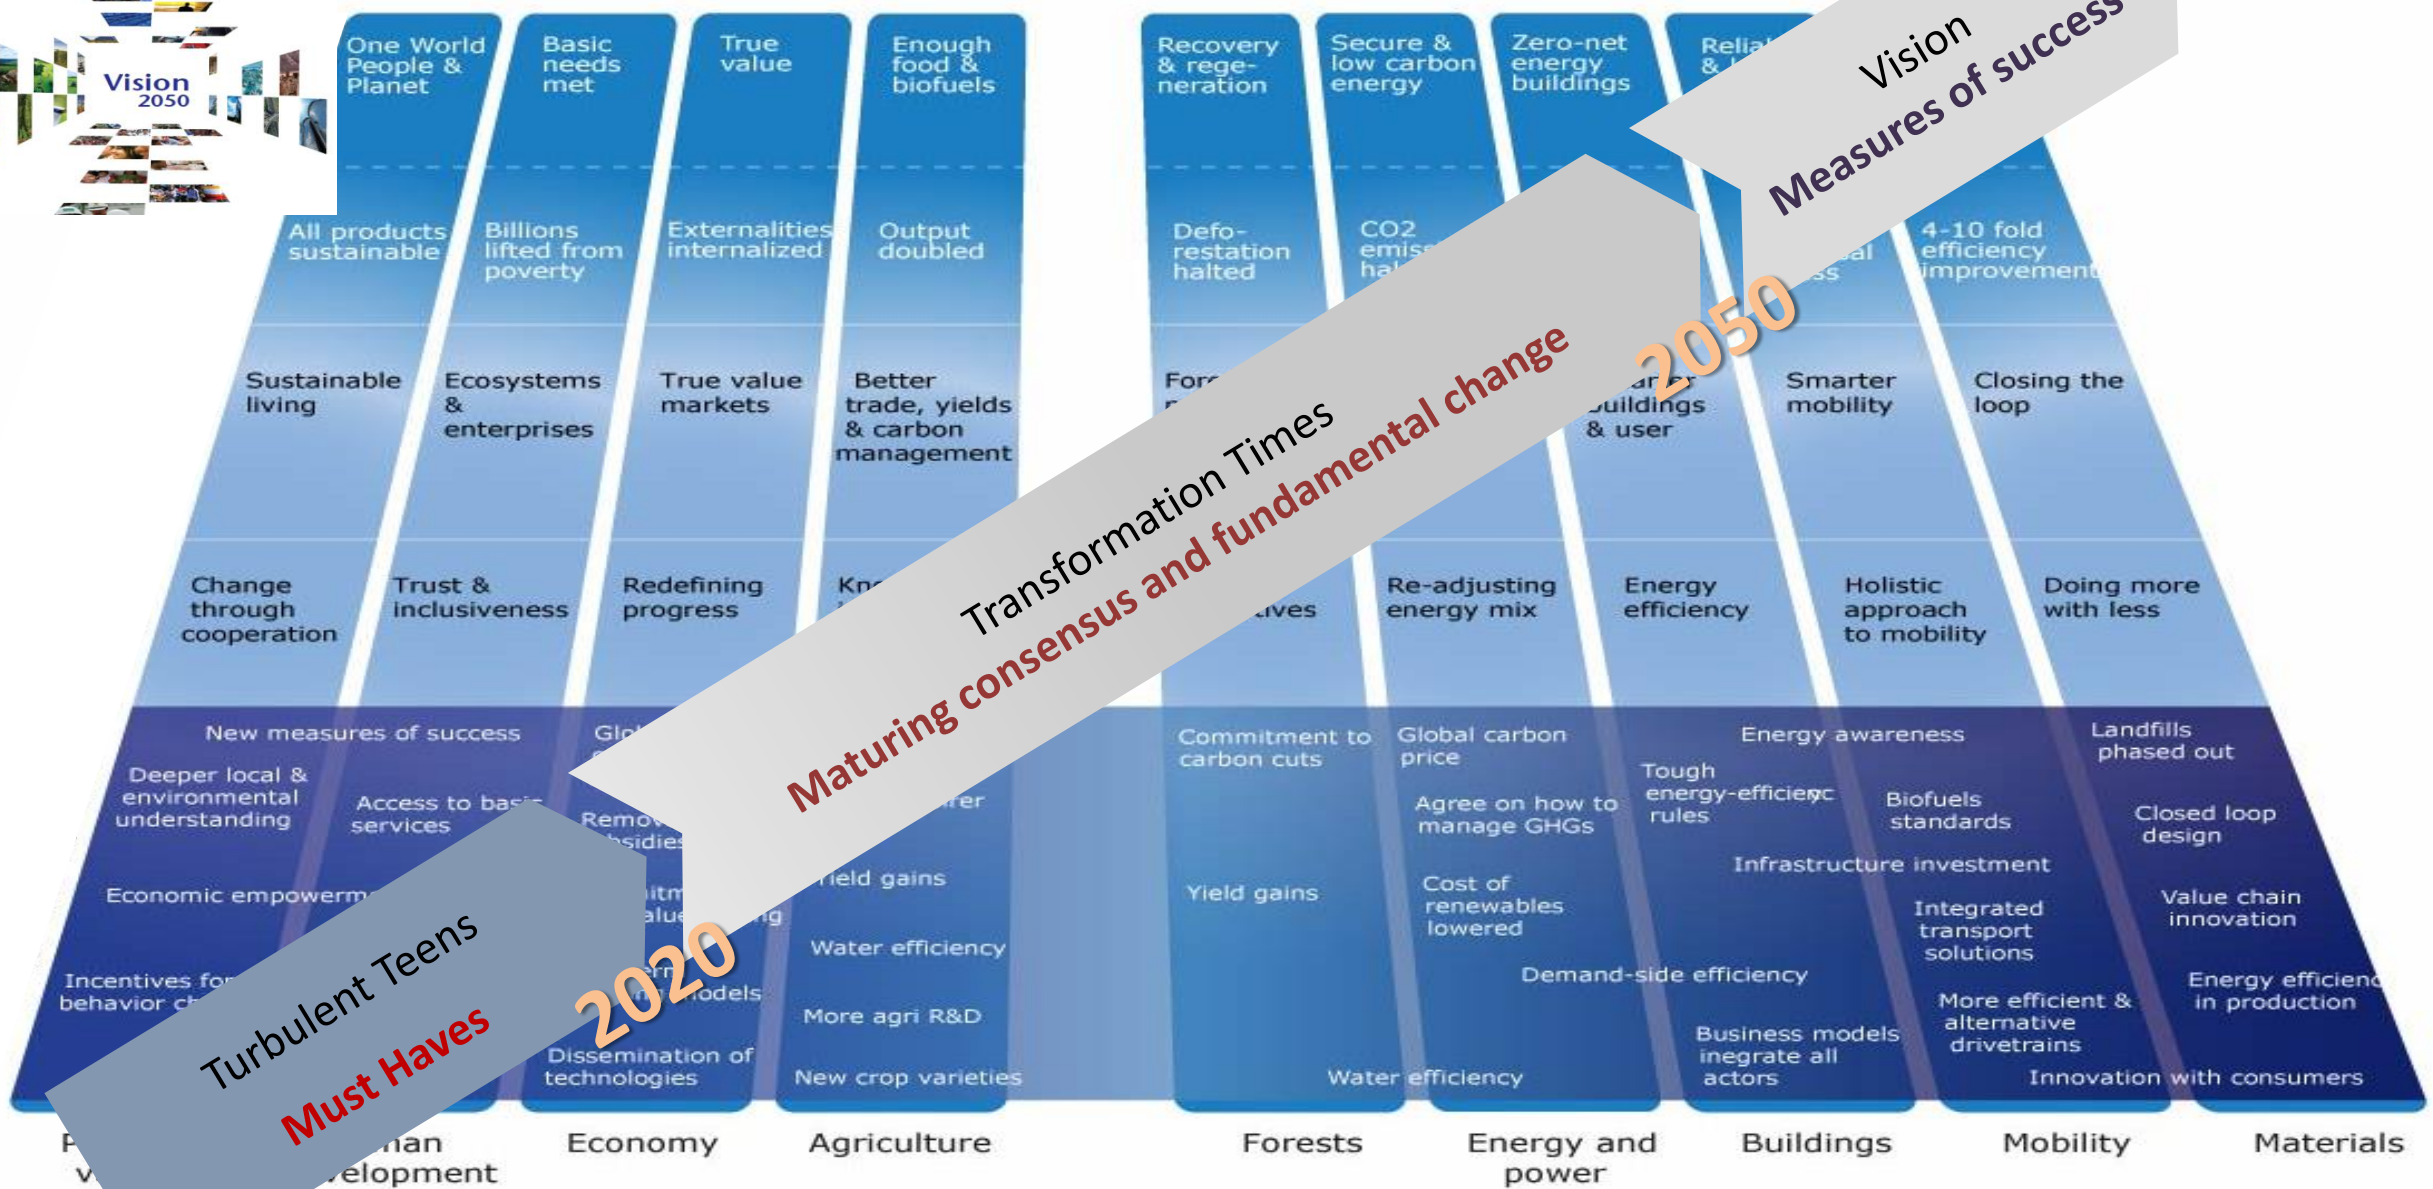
Vision 2050

One World People & Planet

Basic needs met

True value

Enough food & biofuels

Recovery & regeneration

Secure & low carbon energy

Zero-net energy buildings

Relia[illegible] & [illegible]

Vision

Measures of success

All products sustainable

Billions lifted from poverty

Externalities internalized

Output doubled

Deforestation halted

CO2 emiss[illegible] hal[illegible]

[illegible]al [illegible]ss

4-10 fold efficiency improvement

Sustainable living

Ecosystems & enterprises

True value markets

Better trade, yields & carbon management

For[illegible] r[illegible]

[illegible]ar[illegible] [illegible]uildings & user

Smarter mobility

Closing the loop

2050

Transformation Times

Maturing consensus and fundamental change

Change through cooperation

Trust & inclusiveness

Redefining progress

Kn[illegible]

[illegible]ives

Re-adjusting energy mix

Energy efficiency

Holistic approach to mobility

Doing more with less

New measures of success

Deeper local & environmental understanding

Access to bas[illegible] services

Economic empowerm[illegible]

Incentives fo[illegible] behavior ch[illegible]

Glo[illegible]

Remo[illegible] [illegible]sidies

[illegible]itm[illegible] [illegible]alue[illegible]

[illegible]rm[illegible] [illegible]odels

Dissemination of technologies

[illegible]rer

Yield gains

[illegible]ng

Water efficiency

More agri R&D

New crop varieties

Commitment to carbon cuts

Yield gains

Global carbon price

Agree on how to manage GHGs

Cost of renewables lowered

Demand-side efficiency

Water efficiency

Energy awareness

Tough energy-efficiency rules

Biofuels standards

Infrastructure investment

Integrated transport solutions

Business models inegrate all actors

More efficient & alternative drivetrains

Landfills phased out

Closed loop design

Value chain innovation

Energy efficienc in production

Innovation with consumers

2020

Turbulent Teens

Must Haves

P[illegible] v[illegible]

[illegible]man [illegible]elopment

Economy

Agriculture

Forests

Energy and power

Buildings

Mobility

Materials